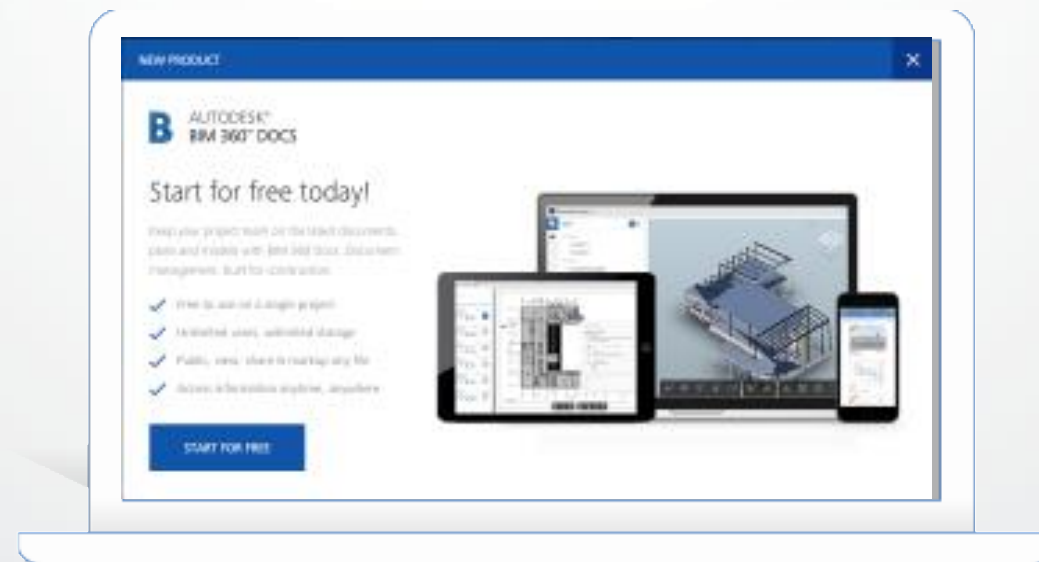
NEW PRODUCT

×

B AUTODESK® BIM 360™ DOCS

Start for free today!

Keep your project team on the latest documents, plans and models with BIM 360 Docs. Document management. Built for construction.

Free to use on a single project

Unlimited users, unlimited storage

Publish, view, share & markup any file

Access information anytime, anywhere

START FOR FREE